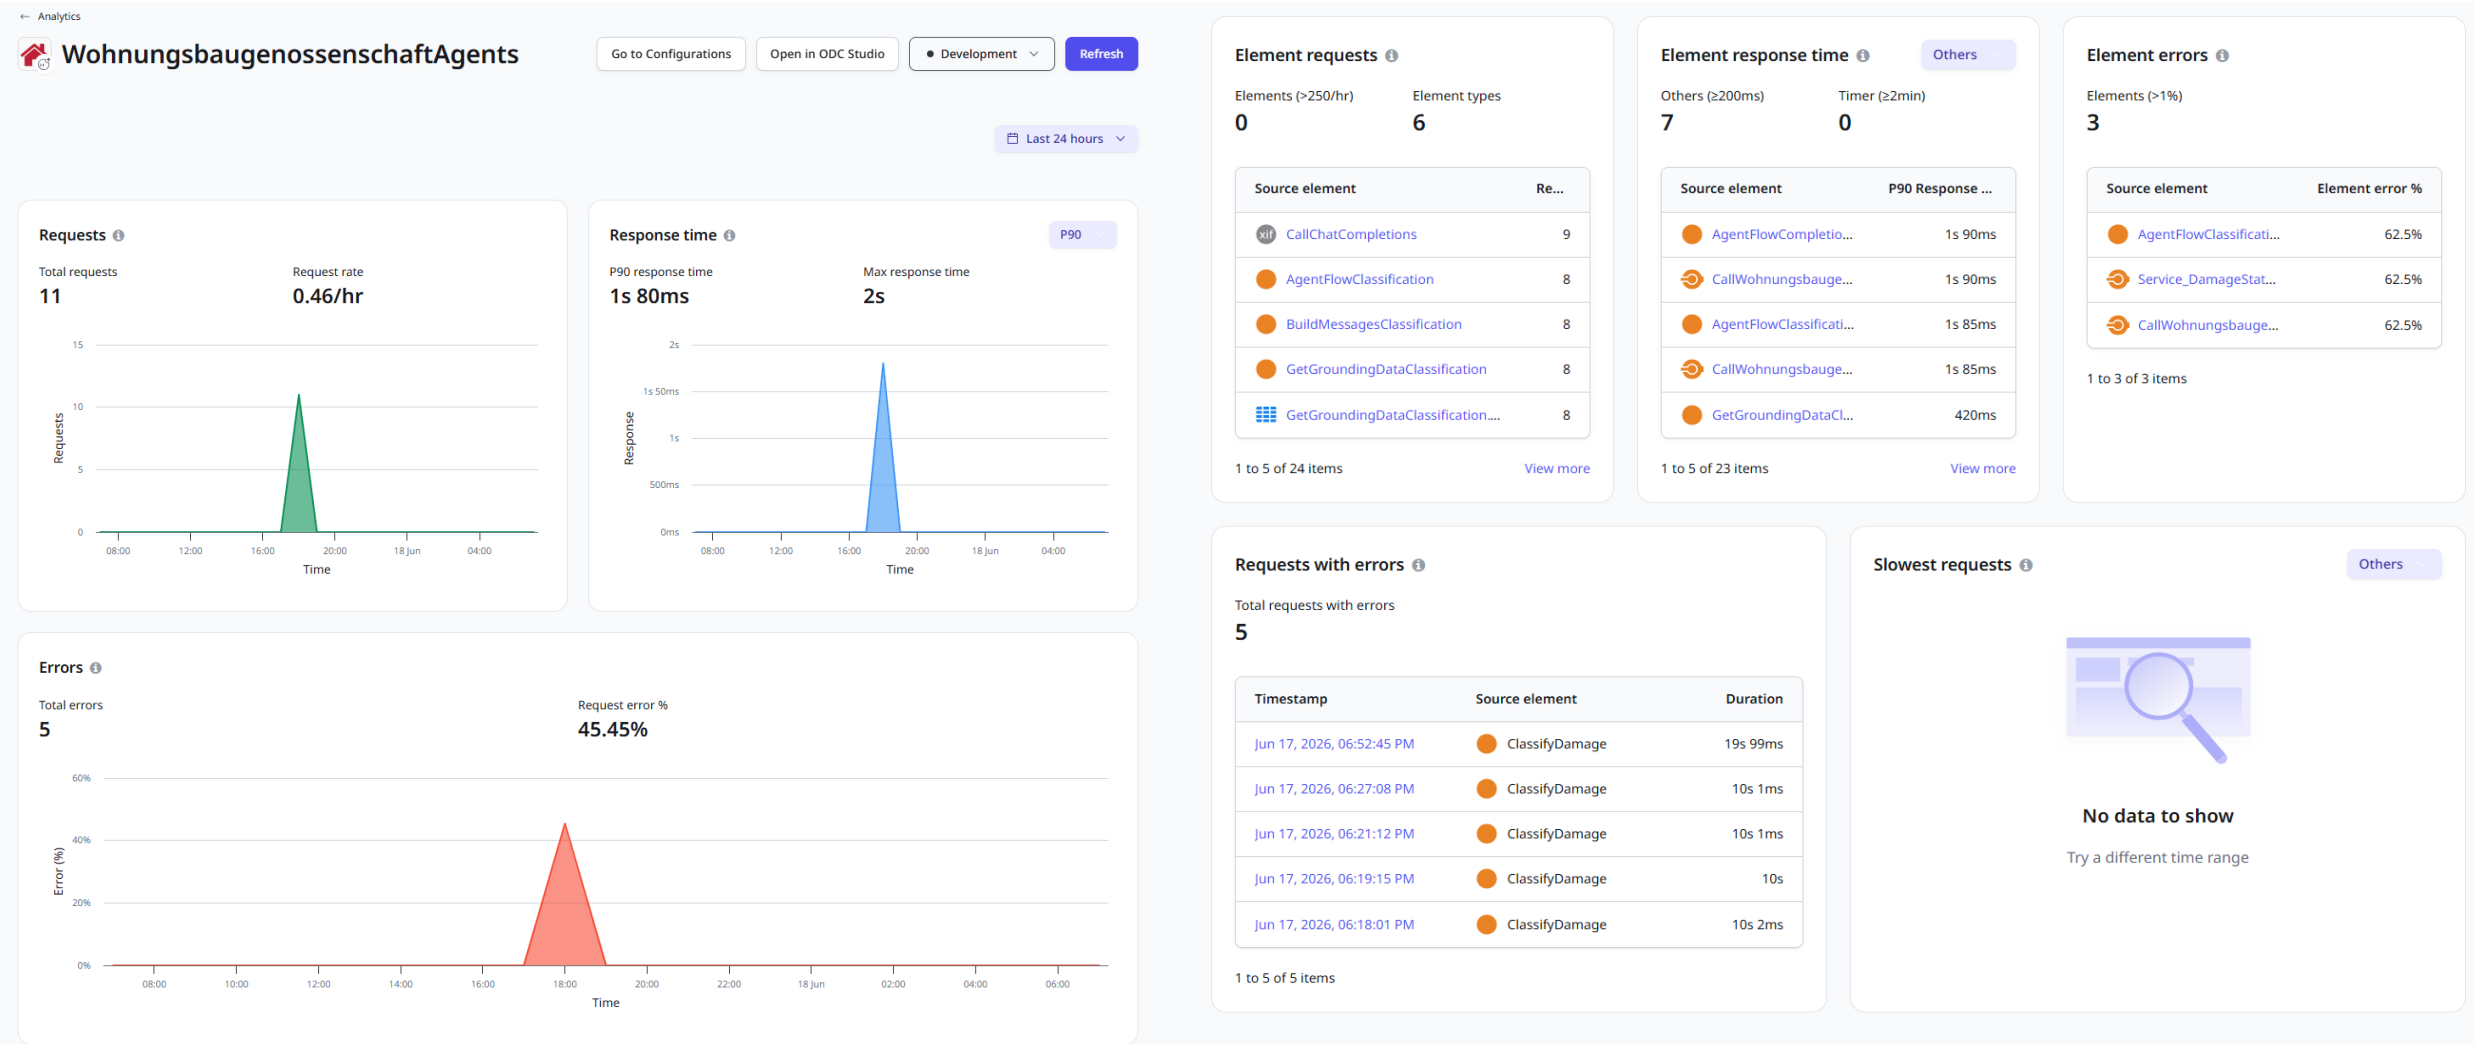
← Analytics

WohnungsbaugenossenschaftAgents

Go to Configurations | Open in ODC Studio | Development | Refresh

Last 24 hours

Requests

Total requests
11

Request rate
0.46/hr

15
10
5
0
Requests
08:00 12:00 16:00 20:00 18 Jun 04:00
Time

Response time

P90

P90 response time
1s 80ms

Max response time
2s

2s
1s 50ms
1s
500ms
0ms
Response
08:00 12:00 16:00 20:00 18 Jun 04:00
Time

Errors

Total errors
5

Request error %
45.45%

60%
40%
20%
0%
Error (%)
08:00 10:00 12:00 14:00 16:00 18:00 20:00 22:00 18 Jun 02:00 04:00 06:00
Time

Element requests

Elements (>250/hr)
0

Element types
6

| Source element | Re... |
|---|---|
| CallChatCompletions | 9 |
| AgentFlowClassification | 8 |
| BuildMessagesClassification | 8 |
| GetGroundingDataClassification | 8 |
| GetGroundingDataClassification.... | 8 |

1 to 5 of 24 items
View more

Element response time

Others

Others (≥200ms)
7

Timer (≥2min)
0

| Source element | P90 Response ... |
|---|---|
| AgentFlowCompletio... | 1s 90ms |
| CallWohnungsbauge... | 1s 90ms |
| AgentFlowClassificati... | 1s 85ms |
| CallWohnungsbauge... | 1s 85ms |
| GetGroundingDataCl... | 420ms |

1 to 5 of 23 items
View more

Element errors

Elements (>1%)
3

| Source element | Element error % |
|---|---|
| AgentFlowClassificati... | 62.5% |
| Service_DamageStat... | 62.5% |
| CallWohnungsbauge... | 62.5% |

1 to 3 of 3 items

Requests with errors

Total requests with errors
5

| Timestamp | Source element | Duration |
|---|---|---|
| Jun 17, 2026, 06:52:45 PM | ClassifyDamage | 19s 99ms |
| Jun 17, 2026, 06:27:08 PM | ClassifyDamage | 10s 1ms |
| Jun 17, 2026, 06:21:12 PM | ClassifyDamage | 10s 1ms |
| Jun 17, 2026, 06:19:15 PM | ClassifyDamage | 10s |
| Jun 17, 2026, 06:18:01 PM | ClassifyDamage | 10s 2ms |

1 to 5 of 5 items

Slowest requests

Others

No data to show

Try a different time range